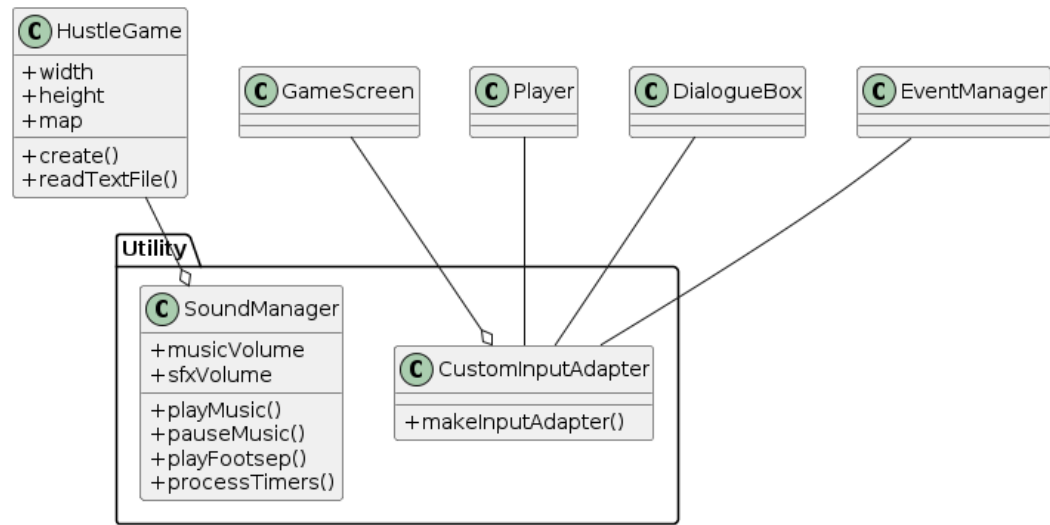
C HustleGame
+width
+height
+map
+create()
+readTextFile()

C GameScreen

C Player

C DialogueBox

C EventManager

Utility

C SoundManager
+musicVolume
+sfxVolume
+playMusic()
+pauseMusic()
+playFootsep()
+processTimers()

C CustomInputAdapter
+makeInputAdapter()